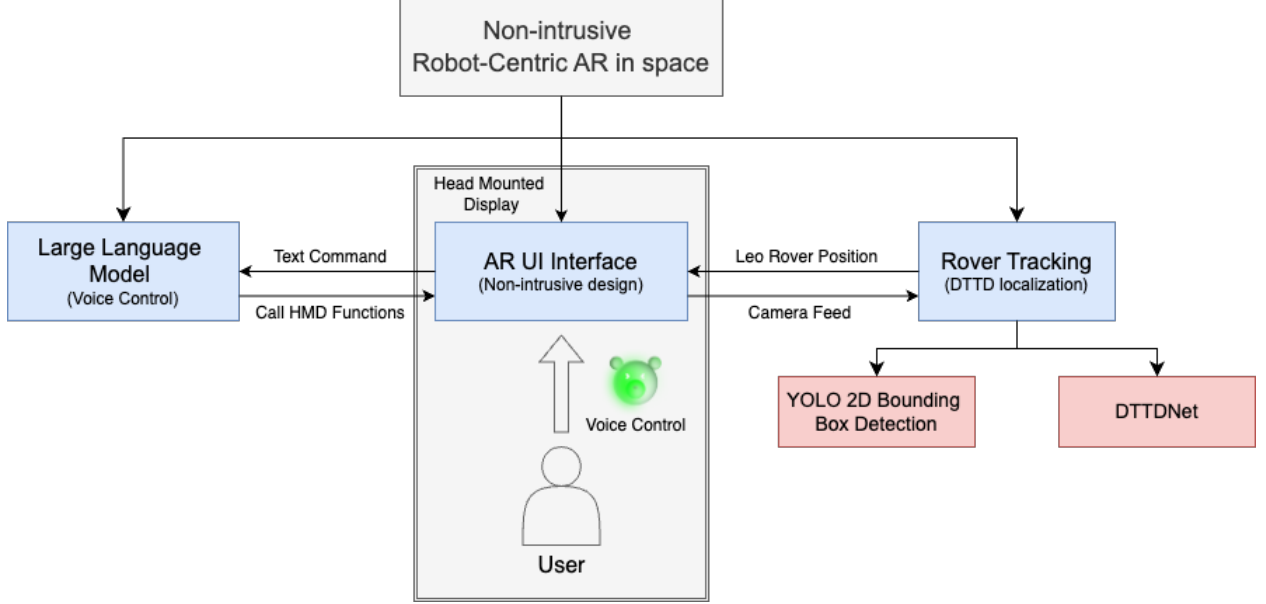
Non-intrusive
Robot-Centric AR in space

Head Mounted Display

Large Language Model
(Voice Control)

Text Command

Call HMD Functions

AR UI Interface
(Non-intrusive design)

Leo Rover Position

Camera Feed

Rover Tracking
(DTTD localization)

Voice Control

YOLO 2D Bounding Box Detection

DTTDNet

User